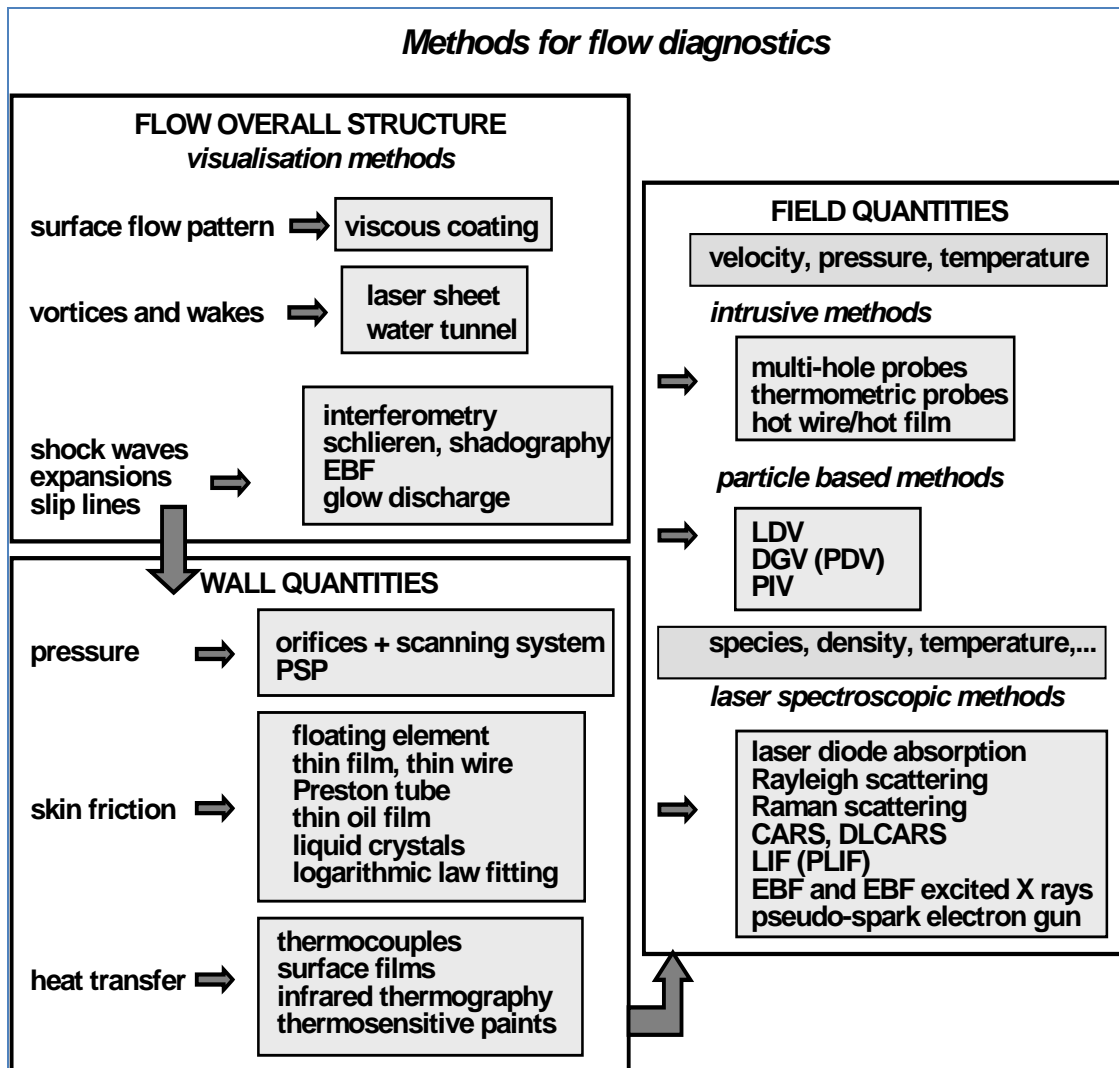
Methods for flow diagnostics

FLOW OVERALL STRUCTURE
visualisation methods

surface flow pattern
viscous coating

vortices and wakes
laser sheet
water tunnel

shock waves
expansions
slip lines
interferometry
schlieren, shadography
EBF
glow discharge

WALL QUANTITIES

pressure
orifices + scanning system
PSP

skin friction
floating element
thin film, thin wire
Preston tube
thin oil film
liquid crystals
logarithmic law fitting

heat transfer
thermocouples
surface films
infrared thermography
thermosensitive paints

FIELD QUANTITIES

velocity, pressure, temperature

intrusive methods

multi-hole probes
thermometric probes
hot wire/hot film

particle based methods

LDV
DGV (PDV)
PIV

species, density, temperature,...

laser spectroscopic methods

laser diode absorption
Rayleigh scattering
Raman scattering
CARS, DLCARS
LIF (PLIF)
EBF and EBF excited X rays
pseudo-spark electron gun